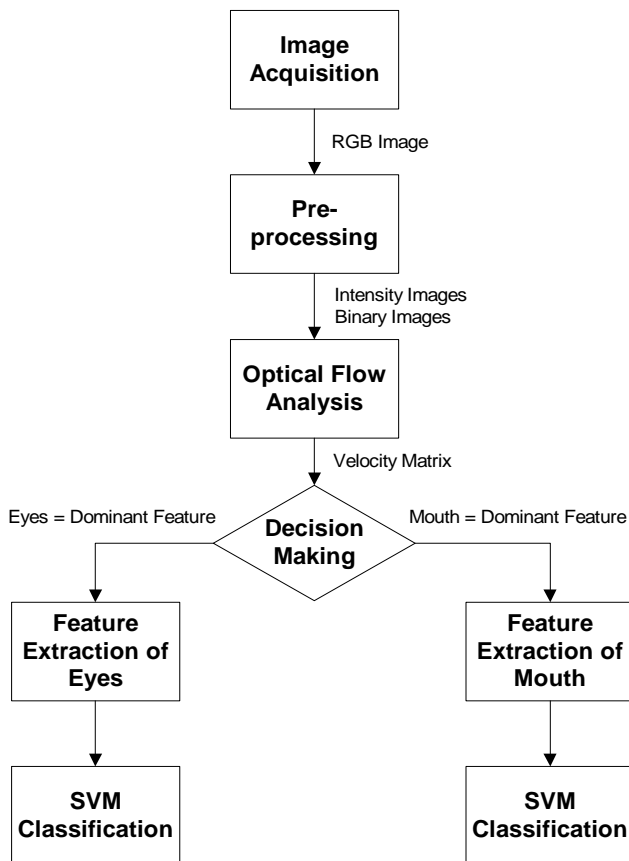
Image Acquisition

RGB Image

Pre-processing

Intensity Images
Binary Images

Optical Flow Analysis

Velocity Matrix

Eyes = Dominant Feature

Decision Making

Mouth = Dominant Feature

Feature Extraction of Eyes

Feature Extraction of Mouth

SVM Classification

SVM Classification